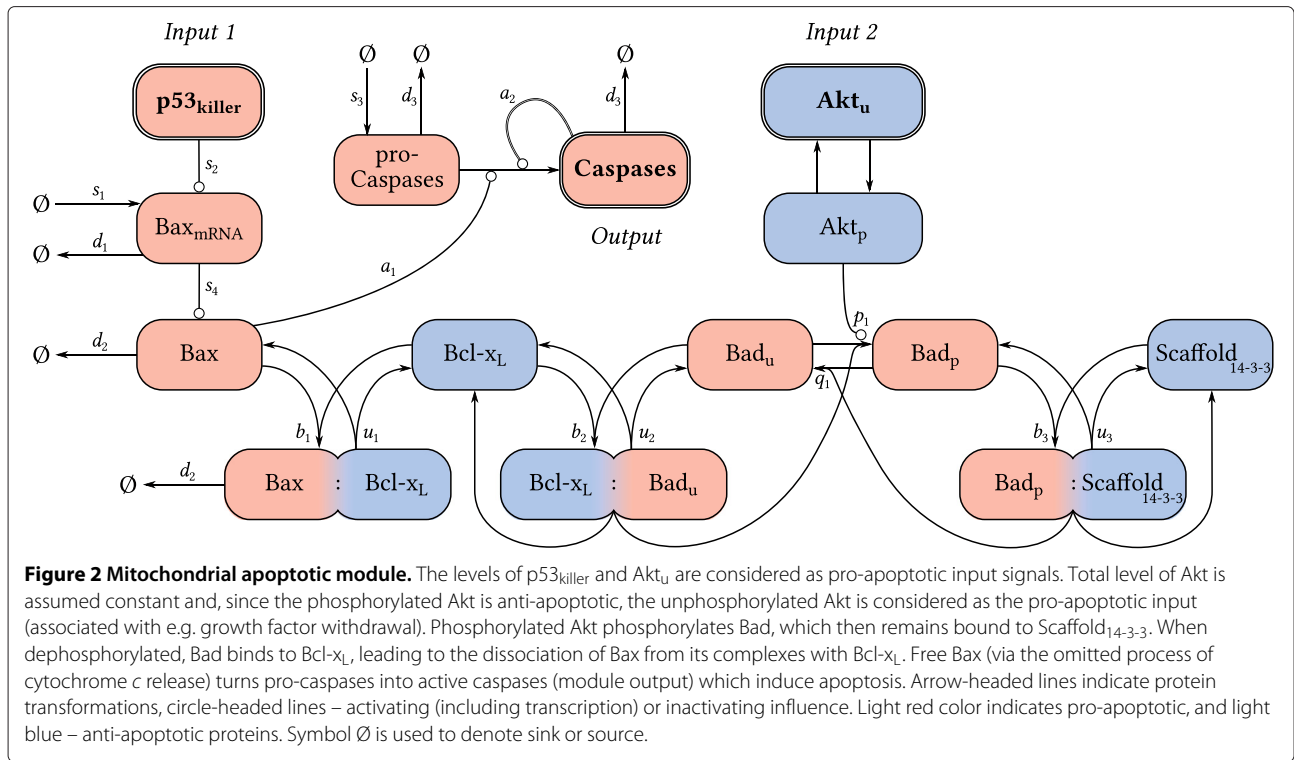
Input 1

Input 2

$\text{p53}_{\text{killer}}$

Ø

Ø

$s_3$

$d_3$

$a_2$

Ø

$d_3$

$\text{Akt}_\text{u}$

$s_2$

pro-Caspases

Caspases

Ø

$s_1$

$\text{Bax}_{\text{mRNA}}$

Ø

$d_1$

Output

$\text{Akt}_\text{p}$

$a_1$

$s_4$

$p_1$

Ø

$d_2$

Bax

$\text{Bcl-x}_\text{L}$

$\text{Bad}_\text{u}$

$\text{Bad}_\text{p}$

$\text{Scaffold}_{14\text{-}3\text{-}3}$

$q_1$

$b_1$

$u_1$

$b_2$

$u_2$

$b_3$

$u_3$

Ø

$d_2$

Bax : $\text{Bcl-x}_\text{L}$

$\text{Bcl-x}_\text{L}$ : $\text{Bad}_\text{u}$

$\text{Bad}_\text{p}$ : $\text{Scaffold}_{14\text{-}3\text{-}3}$

**Figure 2 Mitochondrial apoptotic module.** The levels of $\text{p53}_{\text{killer}}$ and $\text{Akt}_\text{u}$ are considered as pro-apoptotic input signals. Total level of Akt is assumed constant and, since the phosphorylated Akt is anti-apoptotic, the unphosphorylated Akt is considered as the pro-apoptotic input (associated with e.g. growth factor withdrawal). Phosphorylated Akt phosphorylates Bad, which then remains bound to $\text{Scaffold}_{14\text{-}3\text{-}3}$. When dephosphorylated, Bad binds to $\text{Bcl-x}_\text{L}$, leading to the dissociation of Bax from its complexes with $\text{Bcl-x}_\text{L}$. Free Bax (via the omitted process of cytochrome *c* release) turns pro-caspases into active caspases (module output) which induce apoptosis. Arrow-headed lines indicate protein transformations, circle-headed lines – activating (including transcription) or inactivating influence. Light red color indicates pro-apoptotic, and light blue – anti-apoptotic proteins. Symbol Ø is used to denote sink or source.